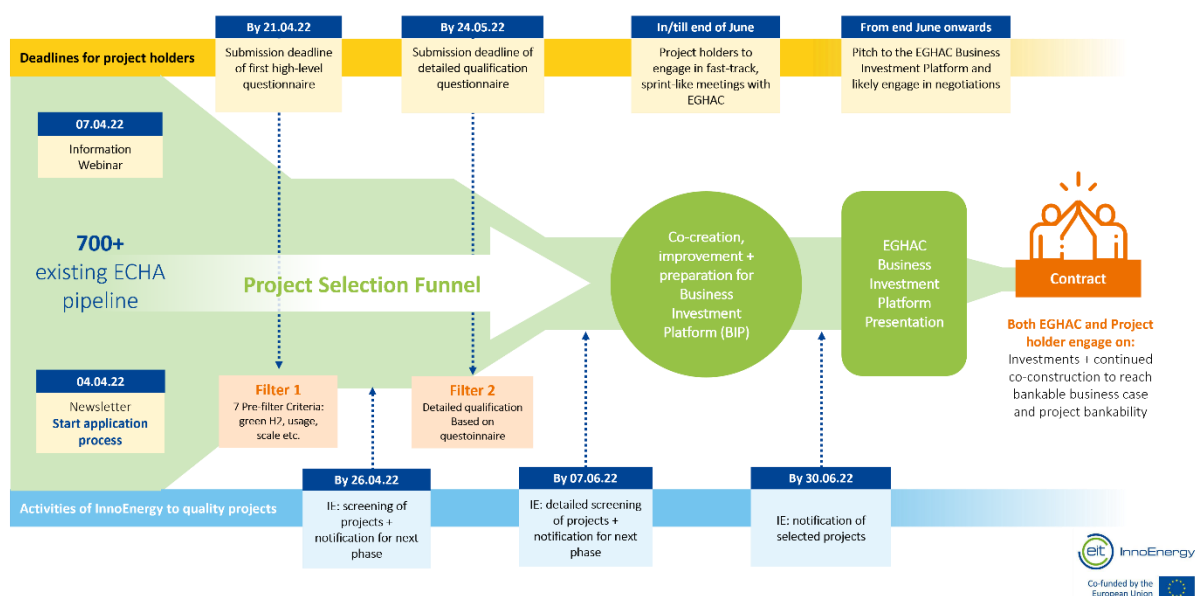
Deadlines for project holders

By 21.04.22
Submission deadline of first high-level questionnaire

By 24.05.22
Submission deadline of detailed qualification questionnaire

In/till end of June
Project holders to engage in fast-track, sprint-like meetings with EGHAC

From end June onwards
Pitch to the EGHAC Business Investment Platform and likely engage in negotiations

07.04.22
Information Webinar

700+
existing ECHA pipeline

Project Selection Funnel

Co-creation, improvement + preparation for Business Investment Platform (BIP)

EGHAC Business Investment Platform Presentation

Contract

Both EGHAC and Project holder engage on:
Investments I continued co-construction to reach bankable business case and project bankability

04.04.22
Newsletter
Start application process

Filter 1
7 Pre-filter Criteria: green H2, usage, scale etc.

Filter 2
Detailed qualification Based on questoinnaire

Activities of InnoEnergy to quality projects

By 26.04.22
IE: screening of projects + notification for next phase

By 07.06.22
IE: detailed screening of projects + notification for next phase

By 30.06.22
IE: notification of selected projects

eit InnoEnergy
Co-funded by the European Union